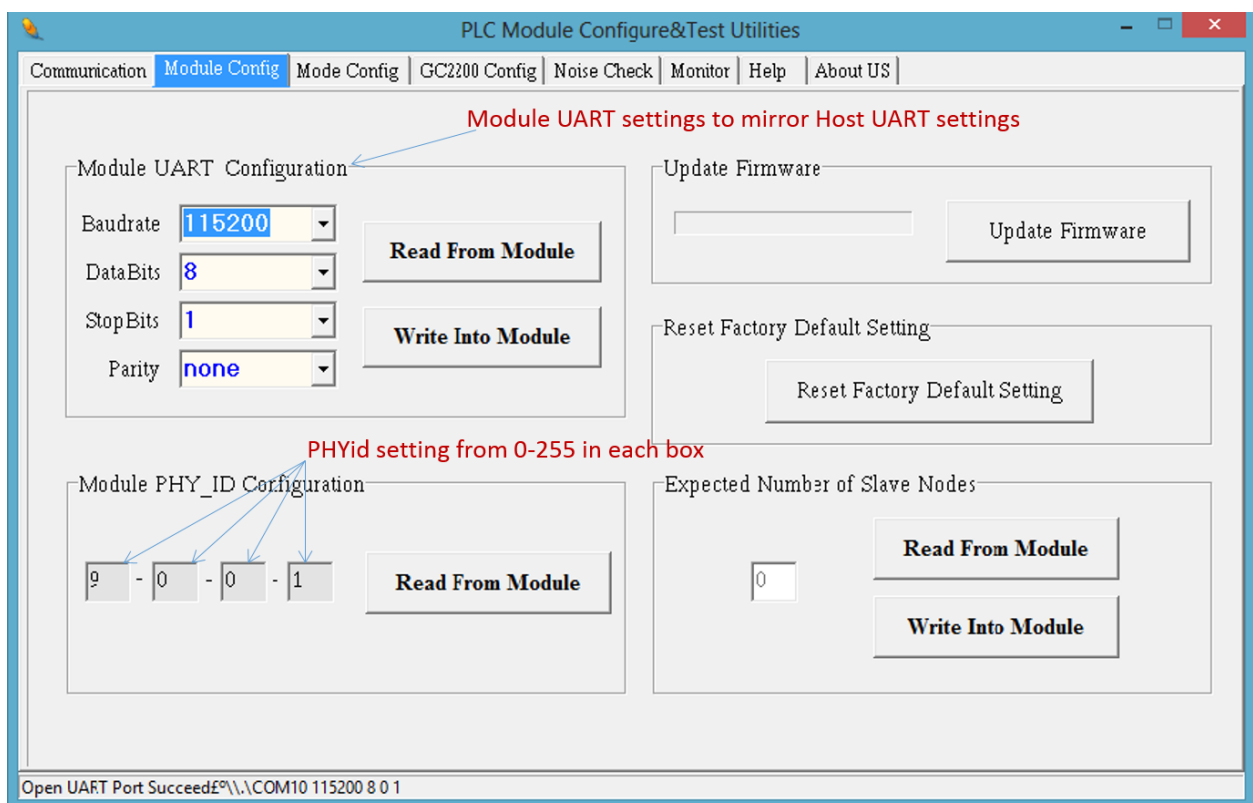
PLC Module Configure&Test Utilities

Communication | Module Config | Mode Config | GC2200 Config | Noise Check | Monitor | Help | About US

Module UART settings to mirror Host UART settings

Module UART Configuration

Baudrate 115200

DataBits 8

StopBits 1

Parity none

Read From Module

Write Into Module

Update Firmware

Update Firmware

Reset Factory Default Setting

Reset Factory Default Setting

PHYid setting from 0-255 in each box

Module PHY_ID Configuration

9 - 0 - 0 - 1

Read From Module

Expected Number of Slave Nodes

0

Read From Module

Write Into Module

Open UART Port Succeed£º\\.\COM10 115200 8 0 1